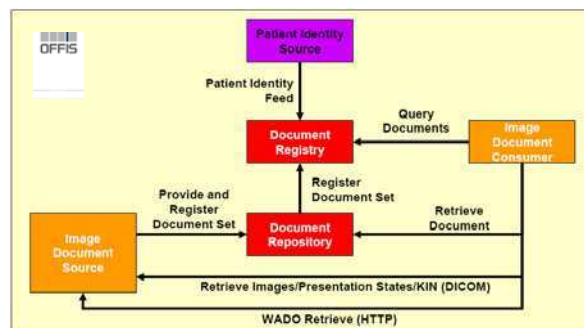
OFFIS

Patient Identity Source

Patient Identity Feed

Query Documents

Document Registry

Image Document Consumer

Register Document Set

Provide and Register Document Set

Retrieve Document

Image Document Source

Document Repository

Retrieve Images/Presentation States/KIN (DICOM)

WADO Retrieve (HTTP)